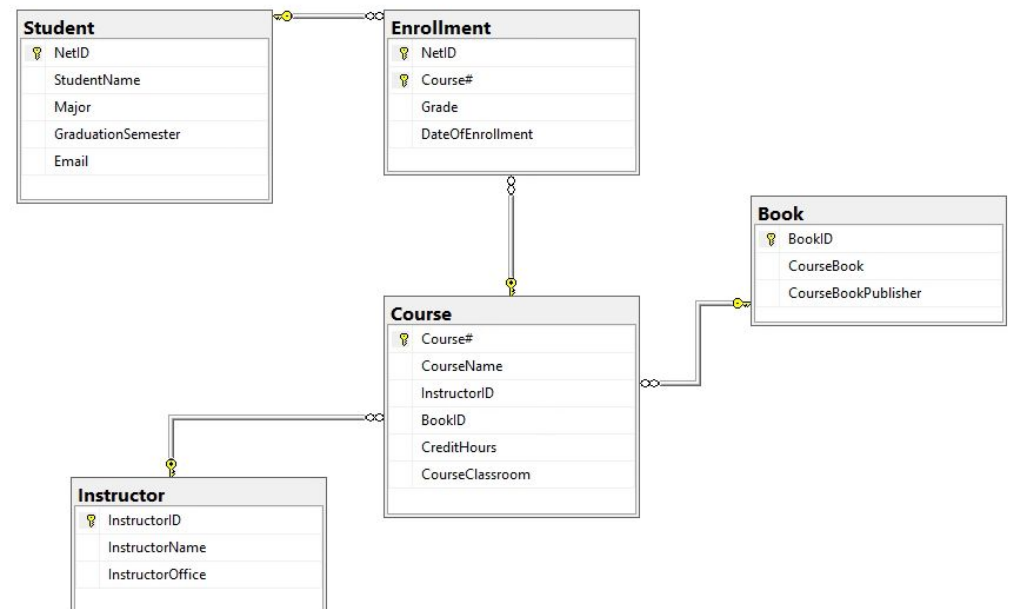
Student
NetID
StudentName
Major
GraduationSemester
Email

Enrollment
NetID
Course#
Grade
DateOfEnrollment

Book
BookID
CourseBook
CourseBookPublisher

Course
Course#
CourseName
InstructorID
BookID
CreditHours
CourseClassroom

Instructor
InstructorID
InstructorName
InstructorOffice